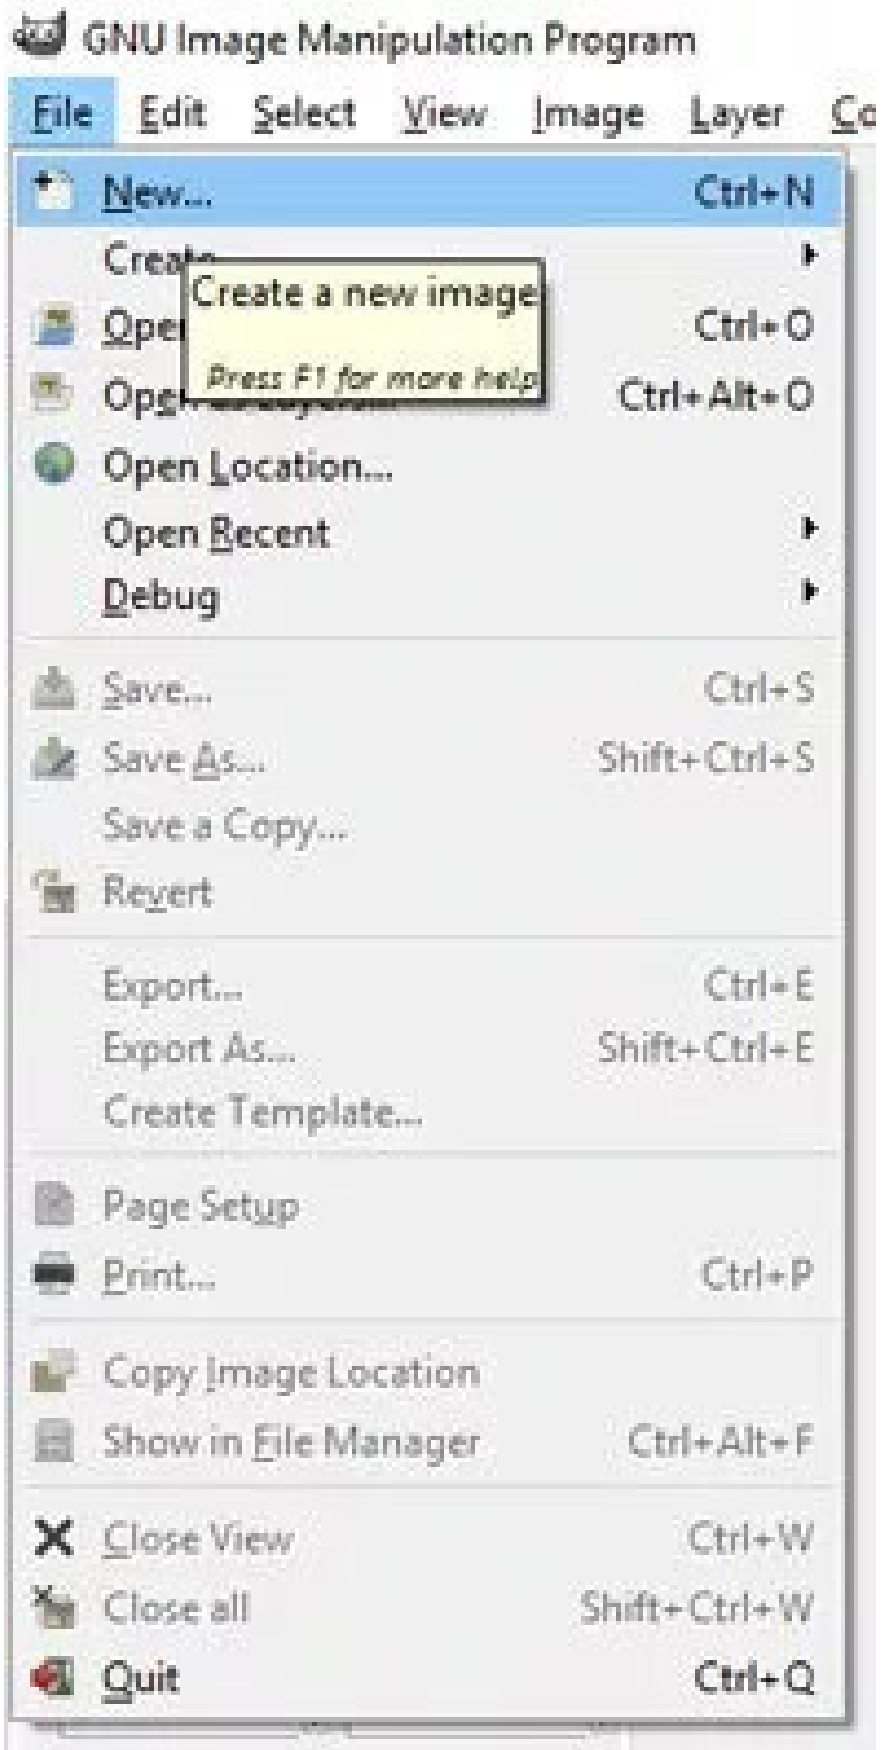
GNU Image Manipulation Program

File Edit Select View Image Layer Co

New... Ctrl+N
Creat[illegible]
Create a new image
Press F1 for more help
Ope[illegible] Ctrl+O
Op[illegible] Ctrl+Alt+O
Open Location...
Open Recent
Debug

Save... Ctrl+S
Save As... Shift+Ctrl+S
Save a Copy...
Revert

Export... Ctrl+E
Export As... Shift+Ctrl+E
Create Template...

Page Setup
Print... Ctrl+P

Copy Image Location
Show in File Manager Ctrl+Alt+F

Close View Ctrl+W
Close all Shift+Ctrl+W
Quit Ctrl+Q